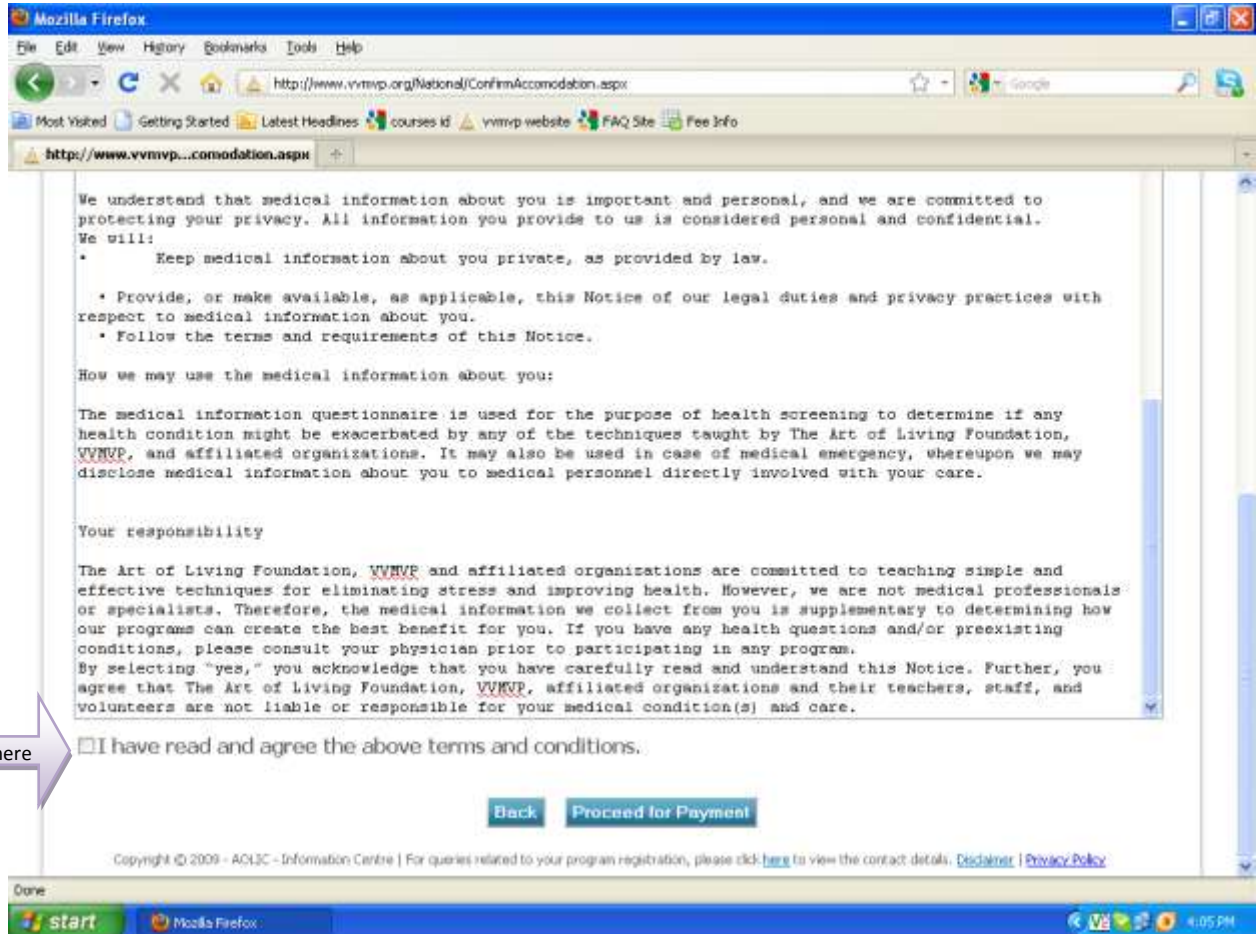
Mozilla Firefox

File Edit View History Bookmarks Tools Help

http://www.vvmvp.org/National/ConfirmAccomodation.aspx

Google

Most Visited Getting Started Latest Headlines courses id vvmvp website FAQ Site Fee Info

http://www.vvmvp...comodation.aspx

We understand that medical information about you is important and personal, and we are committed to protecting your privacy. All information you provide to us is considered personal and confidential. We will:

• Keep medical information about you private, as provided by law.

• Provide, or make available, as applicable, this Notice of our legal duties and privacy practices with respect to medical information about you.
• Follow the terms and requirements of this Notice.

How we may use the medical information about you:

The medical information questionnaire is used for the purpose of health screening to determine if any health condition might be exacerbated by any of the techniques taught by The Art of Living Foundation, VVMVP, and affiliated organizations. It may also be used in case of medical emergency, whereupon we may disclose medical information about you to medical personnel directly involved with your care.

Your responsibility

The Art of Living Foundation, VVMVP and affiliated organizations are committed to teaching simple and effective techniques for eliminating stress and improving health. However, we are not medical professionals or specialists. Therefore, the medical information we collect from you is supplementary to determining how our programs can create the best benefit for you. If you have any health questions and/or preexisting conditions, please consult your physician prior to participating in any program.
By selecting "yes," you acknowledge that you have carefully read and understand this Notice. Further, you agree that The Art of Living Foundation, VVMVP, affiliated organizations and their teachers, staff, and volunteers are not liable or responsible for your medical condition(s) and care.

ere

I have read and agree the above terms and conditions.

Back Proceed for Payment

Copyright © 2009 - AOLIC - Information Centre | For queries related to your program registration, please click here to view the contact details. Disclaimer | Privacy Policy

Done

start Mozilla Firefox 4:05 PM